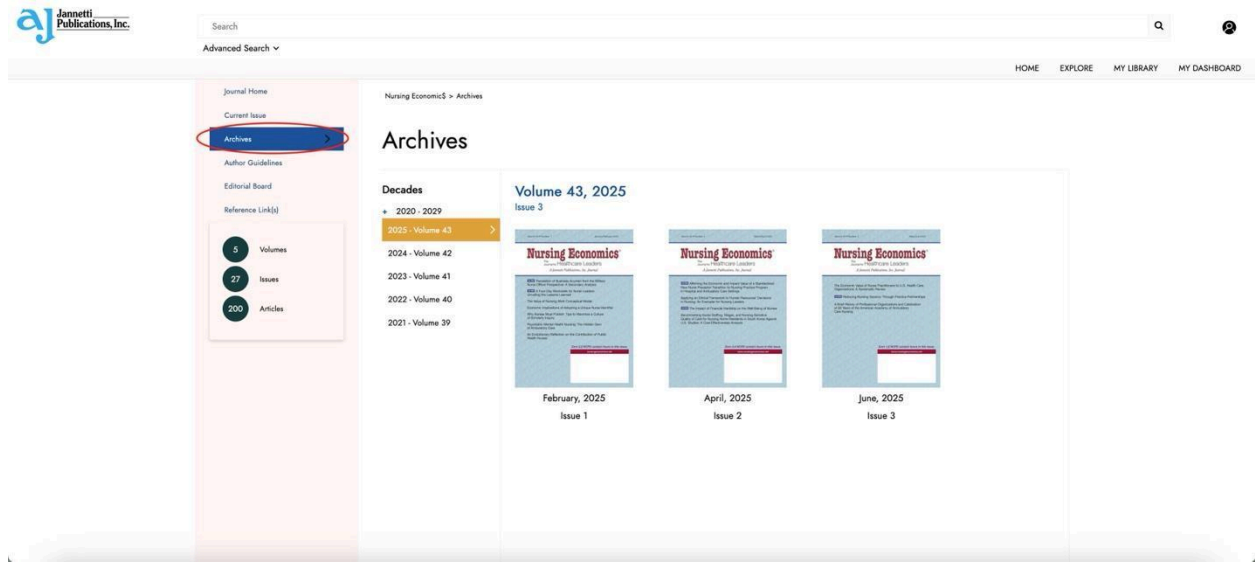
aj Jannetti Publications, Inc.

Search

Advanced Search ⌄

HOME EXPLORE MY LIBRARY MY DASHBOARD

Journal Home
Current Issue
Archives
Author Guidelines
Editorial Board
Reference Link(s)

5 Volumes
27 Issues
200 Articles

Nursing Economic$ > Archives

Archives

Decades
+ 2020 - 2029
2025 - Volume 43
2024 - Volume 42
2023 - Volume 41
2022 - Volume 40
2021 - Volume 39

Volume 43, 2025
Issue 3

Nursing Economics
Nursing Economics
Nursing Economics

February, 2025
Issue 1

April, 2025
Issue 2

June, 2025
Issue 3